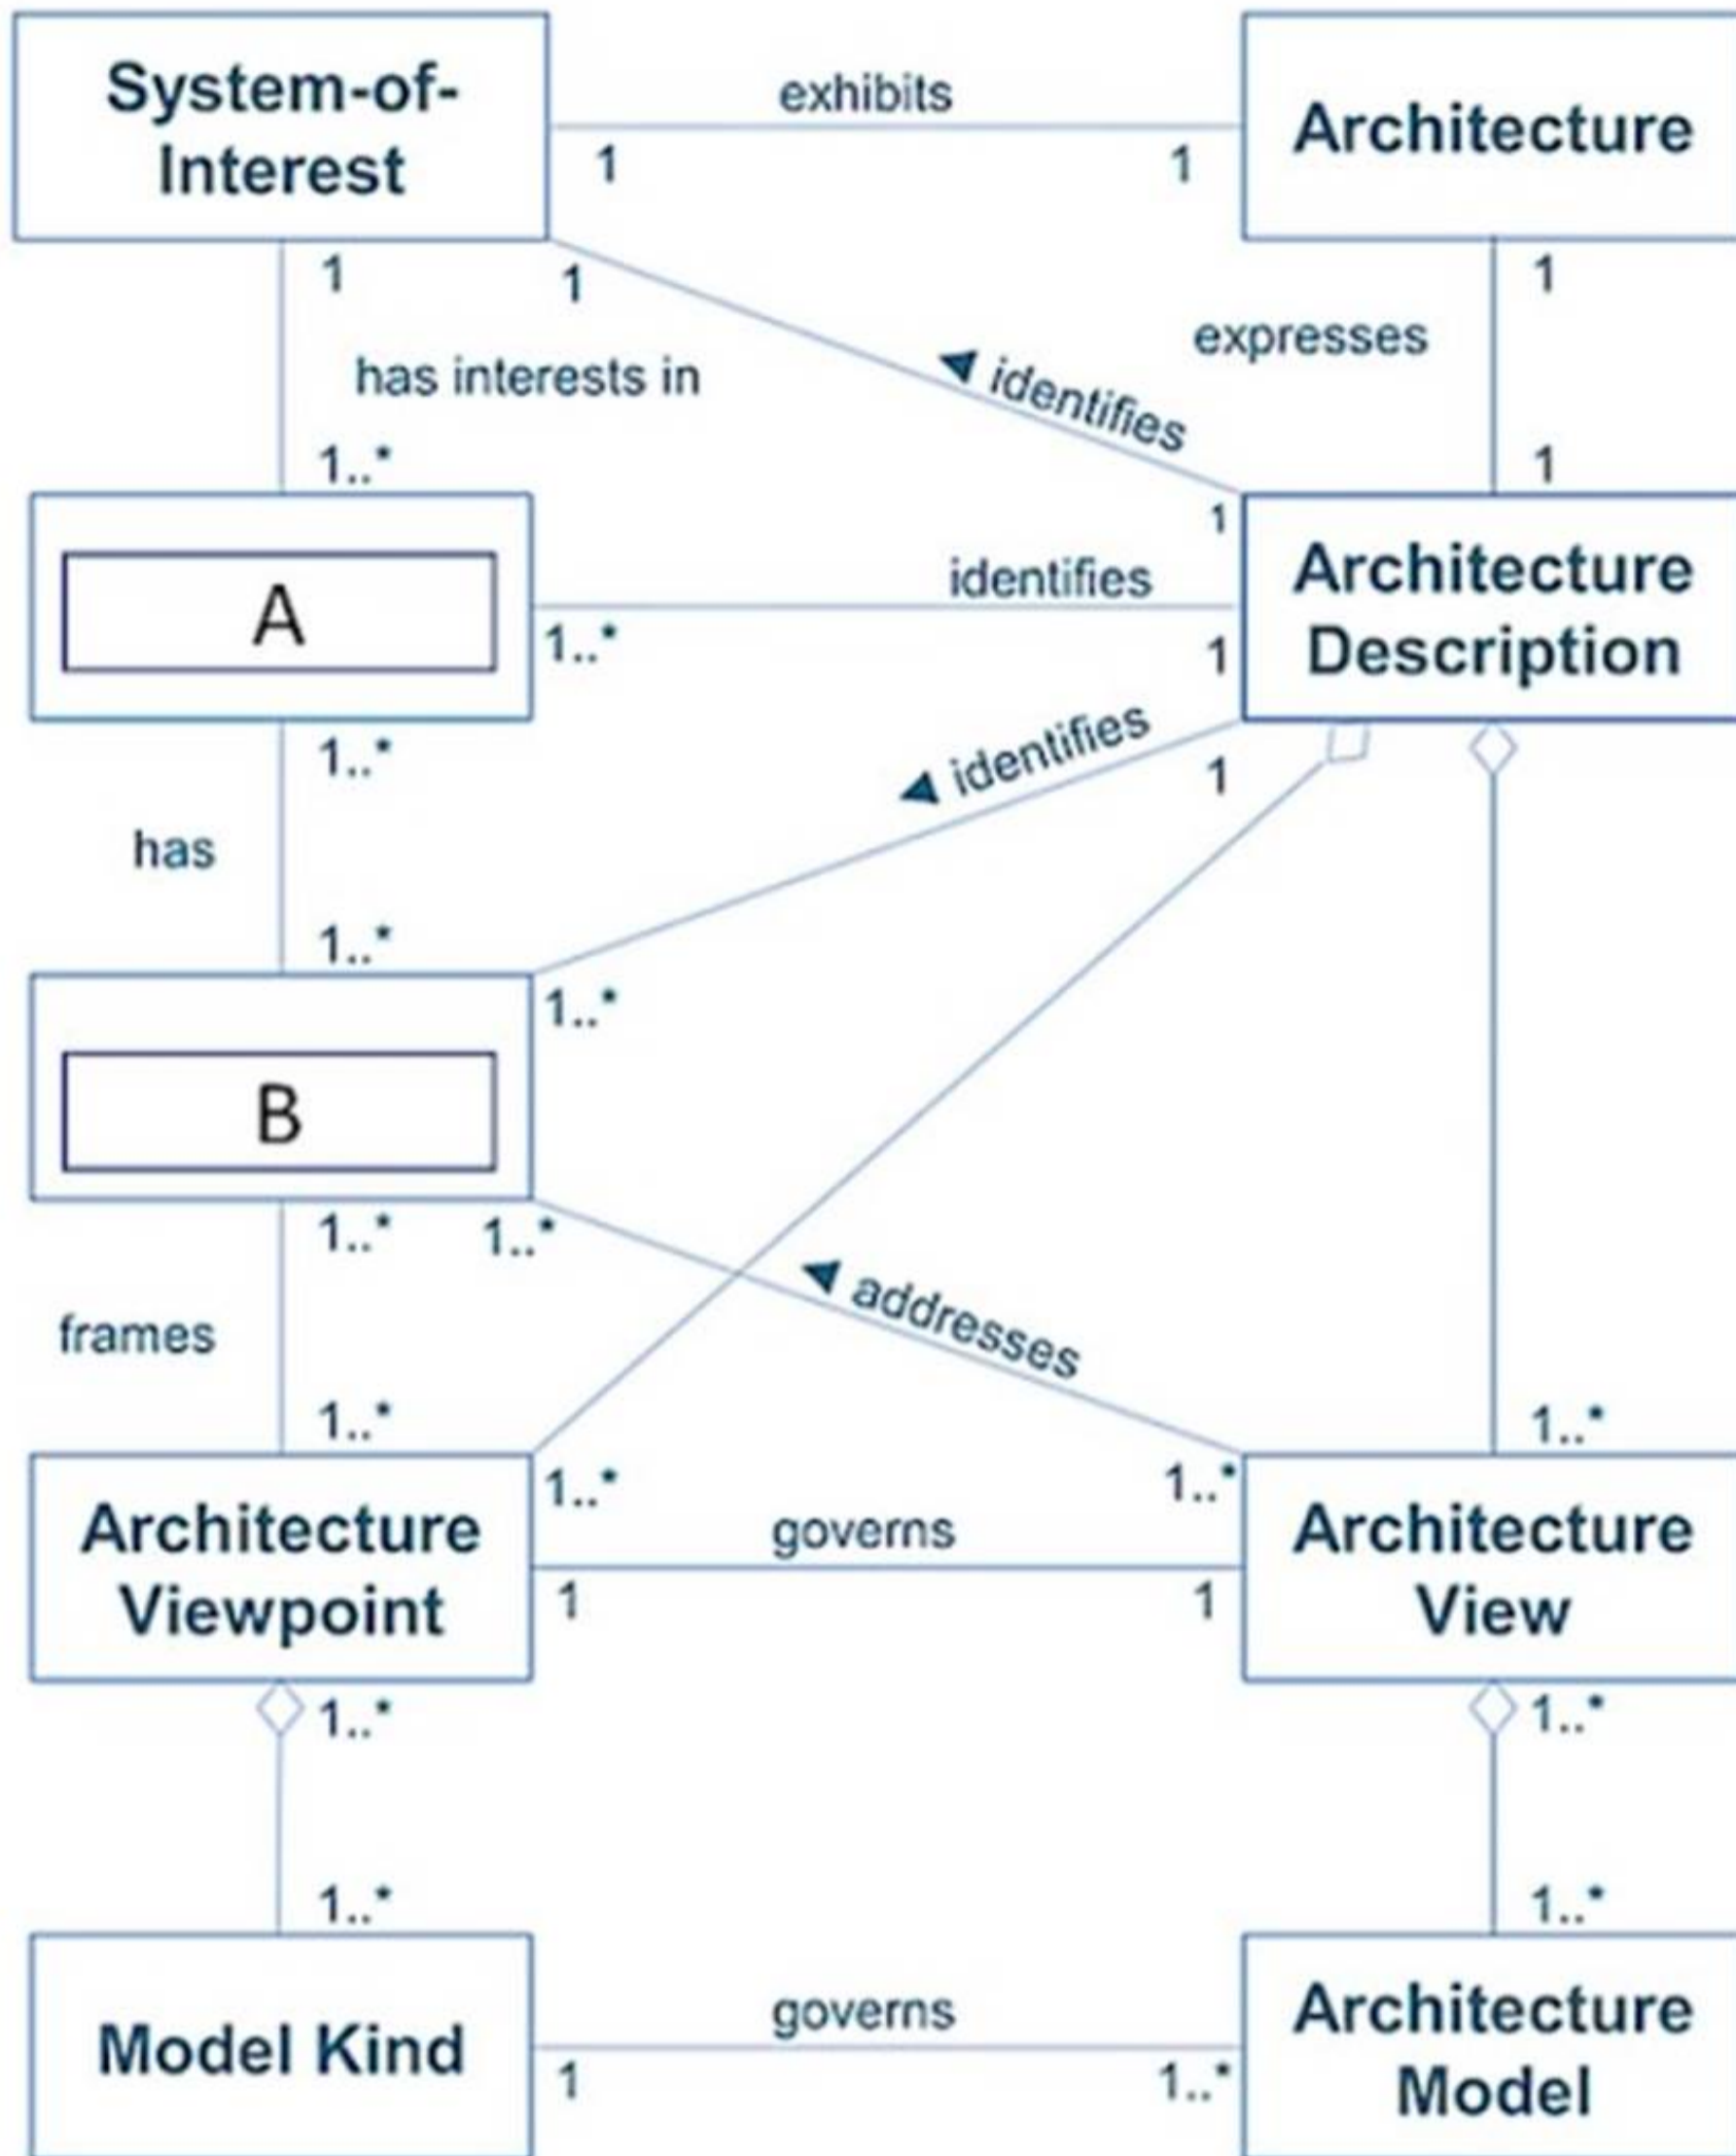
System-of-Interest

exhibits

1

1

Architecture

1

1

has interests in

◀ identifies

expresses

1..*

1

1

A

identifies

1..*

1

Architecture Description

1..*

◀ identifies

1

has

1..*

1..*

B

1..*

1..*

◀ addresses

frames

1..*

1..*

1..*

1..*

Architecture Viewpoint

governs

1

1

Architecture View

1..*

1..*

1..*

1..*

Model Kind

governs

1

1..*

Architecture Model